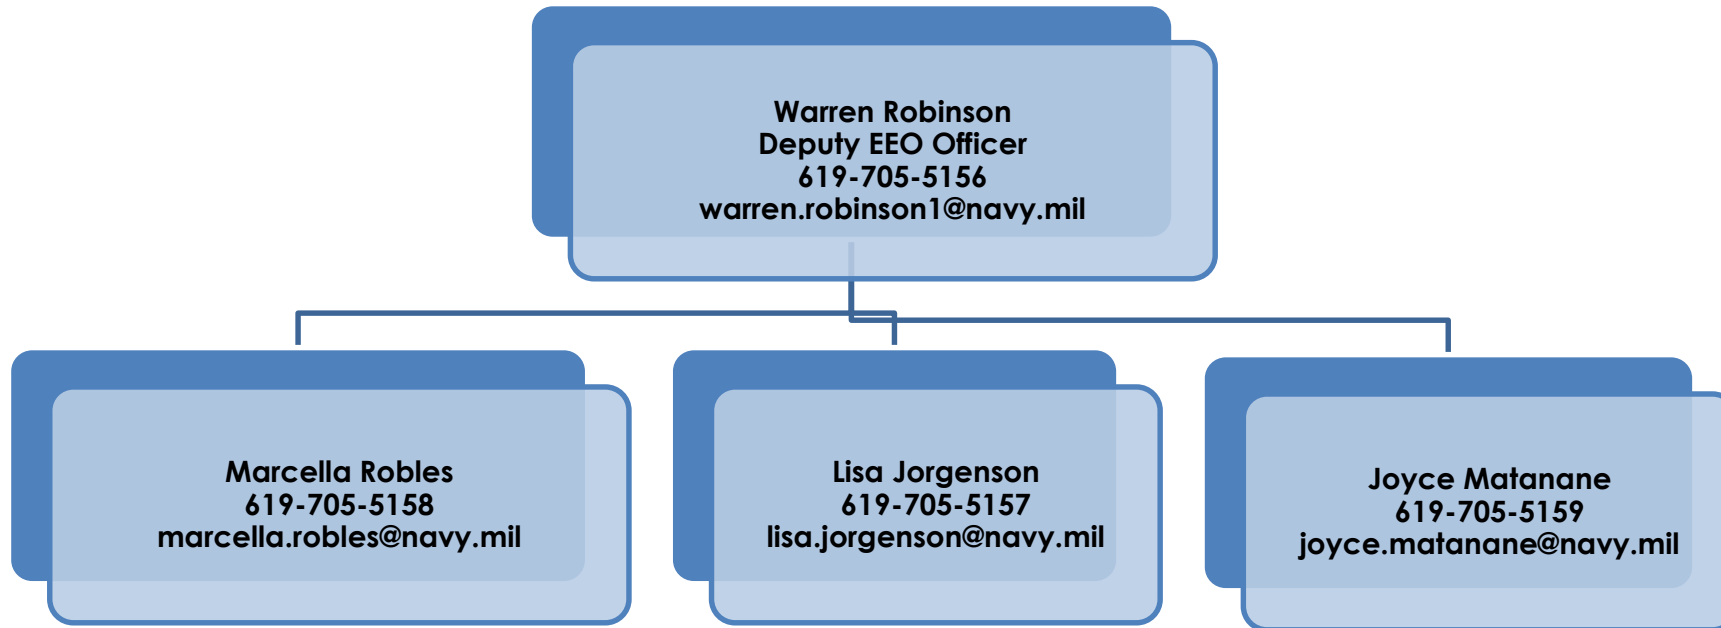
Warren Robinson
Deputy EEO Officer
619-705-5156
warren.robinson1@navy.mil

Marcella Robles
619-705-5158
marcella.robles@navy.mil

Lisa Jorgenson
619-705-5157
lisa.jorgenson@navy.mil

Joyce Matanane
619-705-5159
joyce.matanane@navy.mil